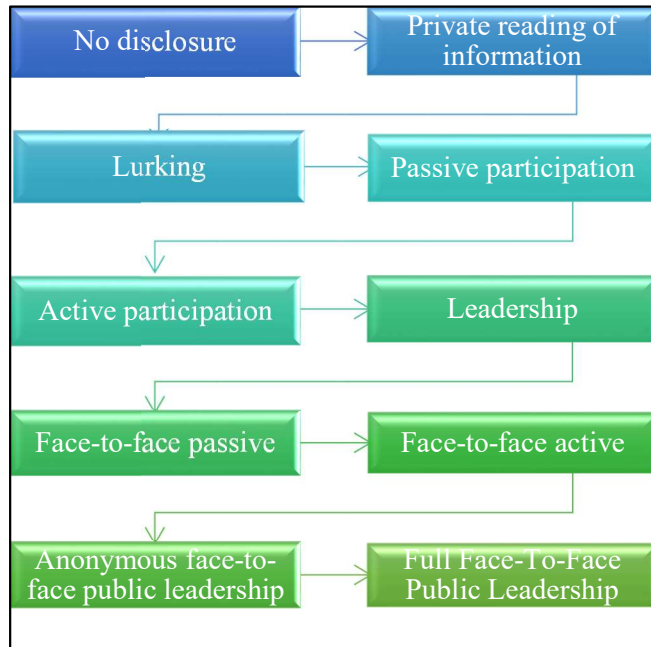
No disclosure

Private reading of information

Lurking

Passive participation

Active participation

Leadership

Face-to-face passive

Face-to-face active

Anonymous face-to-face public leadership

Full Face-To-Face Public Leadership